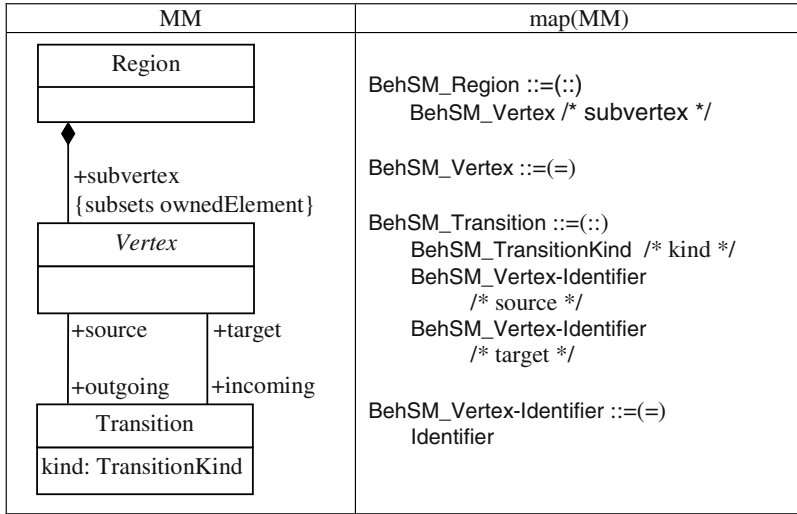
| MM | map(MM) |
|---|---|
| Region<br>+subvertex<br>{subsets ownedElement}<br>*Vertex*<br>+source +target<br>+outgoing +incoming<br>Transition<br>kind: TransitionKind | BehSM_Region ::=(::)<br>BehSM_Vertex /* subvertex */<br><br>BehSM_Vertex ::=(=)<br><br>BehSM_Transition ::=(::)<br>BehSM_TransitionKind /* kind */<br>BehSM_Vertex-Identifier<br>/* source */<br>BehSM_Vertex-Identifier<br>/* target */<br><br>BehSM_Vertex-Identifier ::=(=)<br>Identifier |